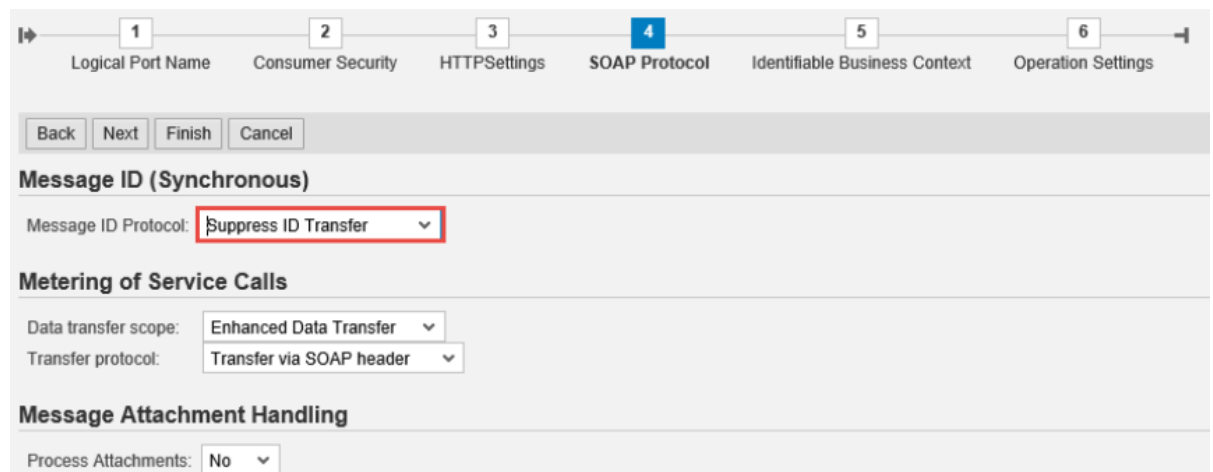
1
Logical Port Name
2
Consumer Security
3
HTTPSettings
4
SOAP Protocol
5
Identifiable Business Context
6
Operation Settings

Back | Next | Finish | Cancel

Message ID (Synchronous)

Message ID Protocol: Suppress ID Transfer

Metering of Service Calls

Data transfer scope: Enhanced Data Transfer
Transfer protocol: Transfer via SOAP header

Message Attachment Handling

Process Attachments: No